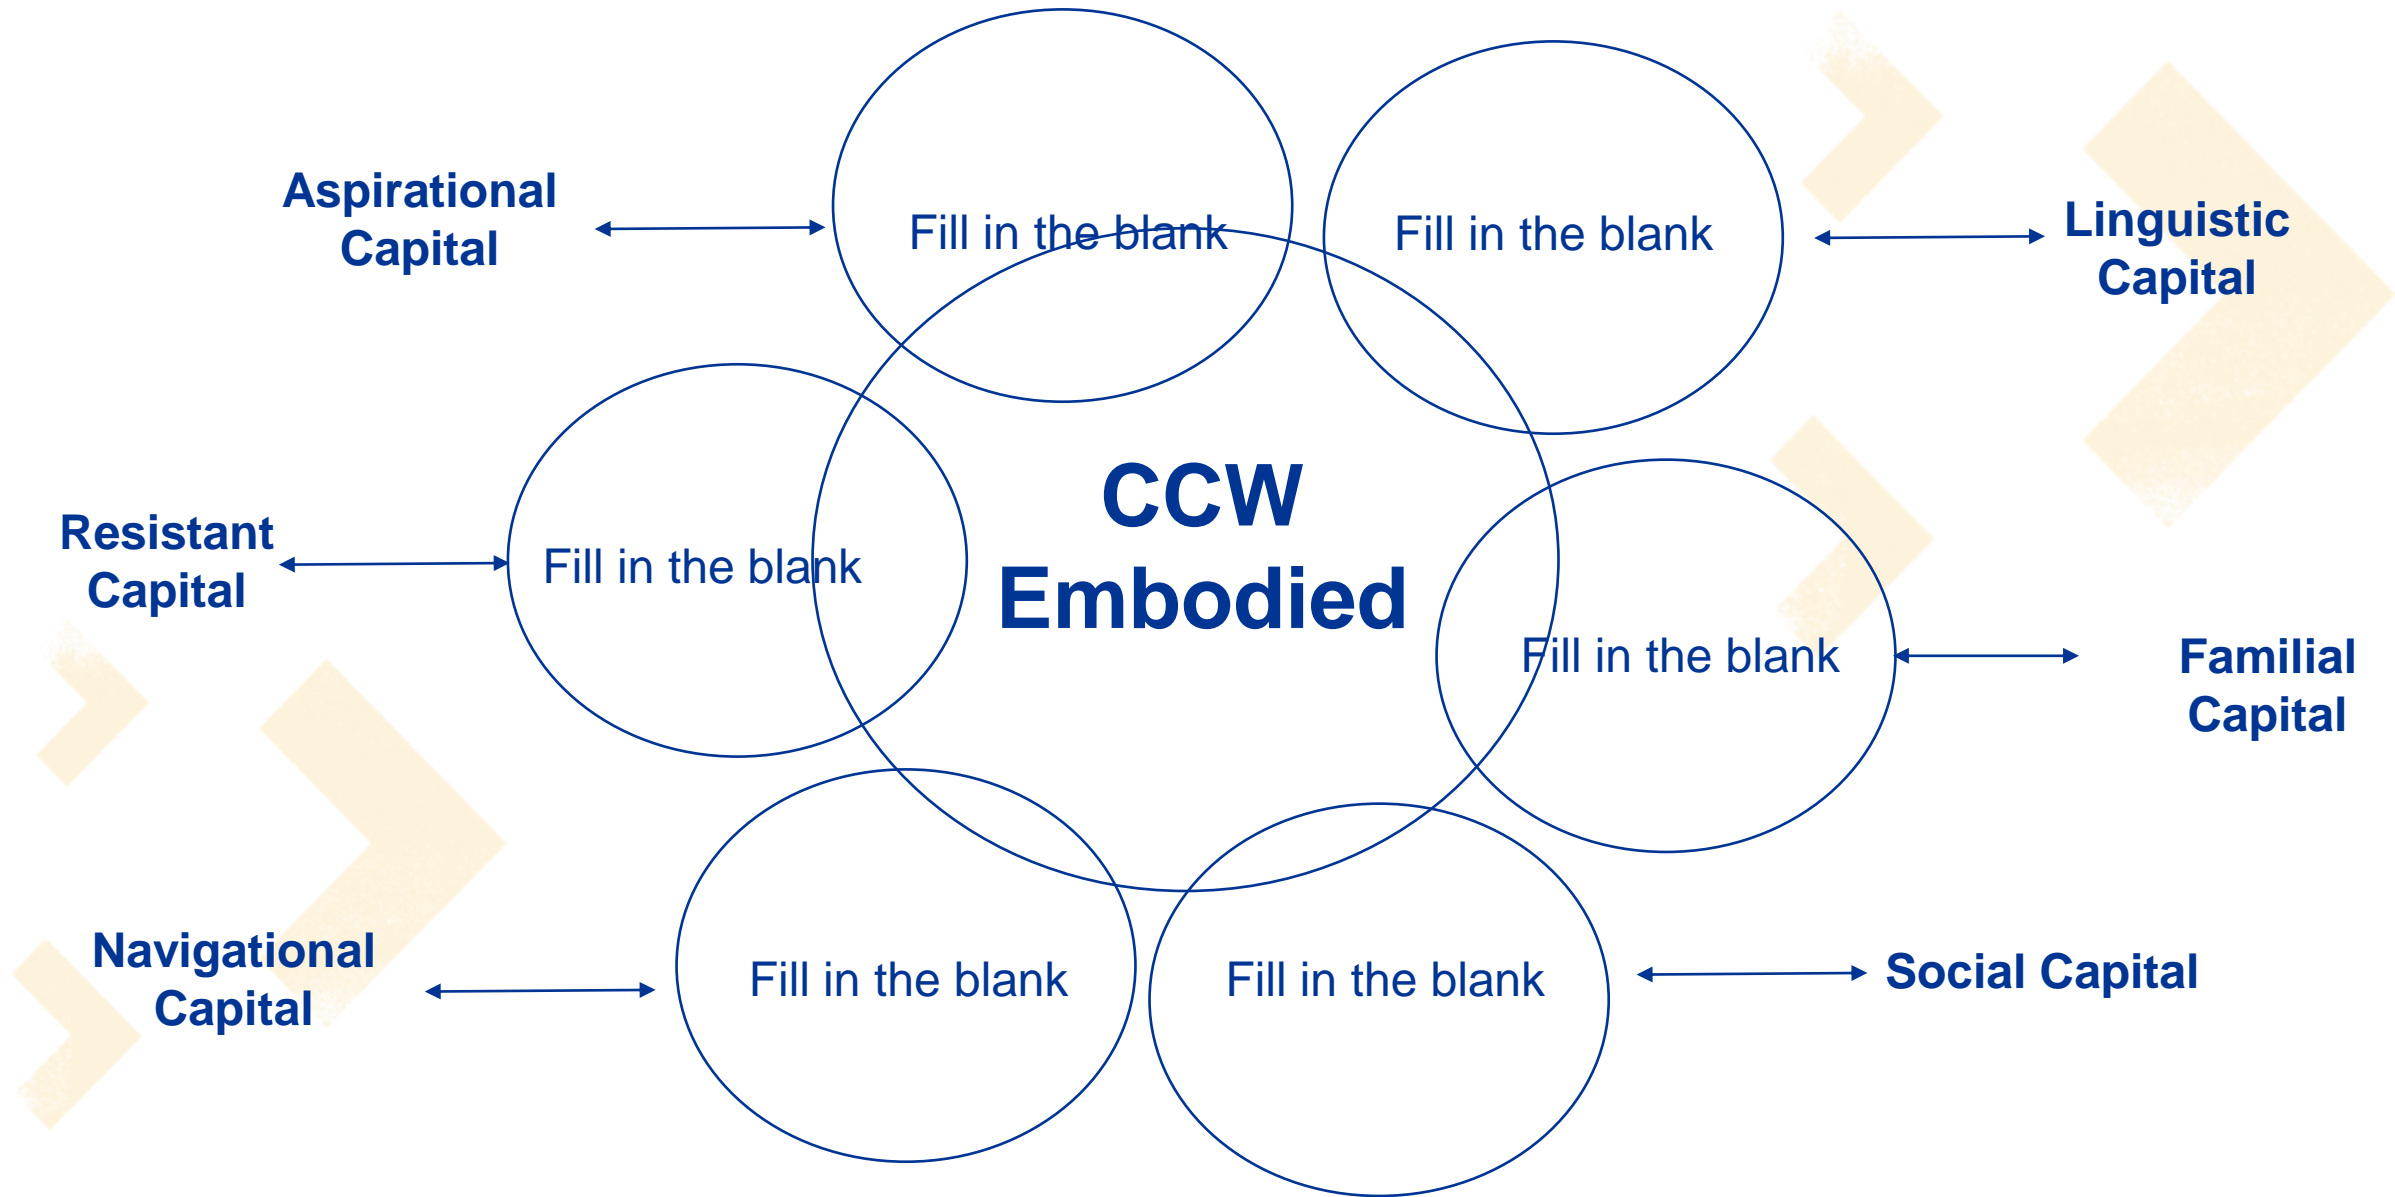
Aspirational Capital

Fill in the blank

Fill in the blank

Linguistic Capital

Resistant Capital

Fill in the blank

CCW Embodied

Fill in the blank

Familial Capital

Navigational Capital

Fill in the blank

Fill in the blank

Social Capital